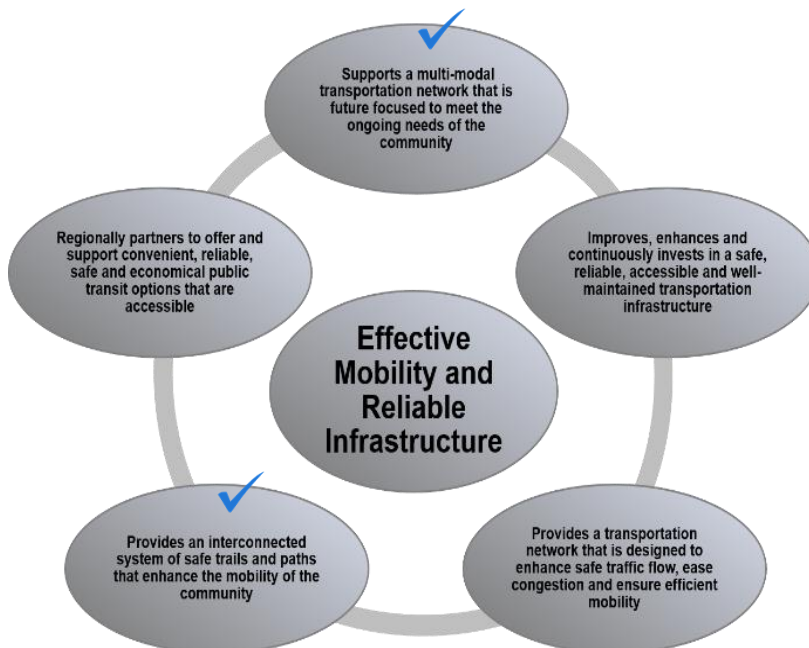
Supports a multi-modal transportation network that is future focused to meet the ongoing needs of the community

Improves, enhances and continuously invests in a safe, reliable, accessible and well-maintained transportation infrastructure

Provides a transportation network that is designed to enhance safe traffic flow, ease congestion and ensure efficient mobility

Provides an interconnected system of safe trails and paths that enhance the mobility of the community

Regionally partners to offer and support convenient, reliable, safe and economical public transit options that are accessible

Effective Mobility and Reliable Infrastructure